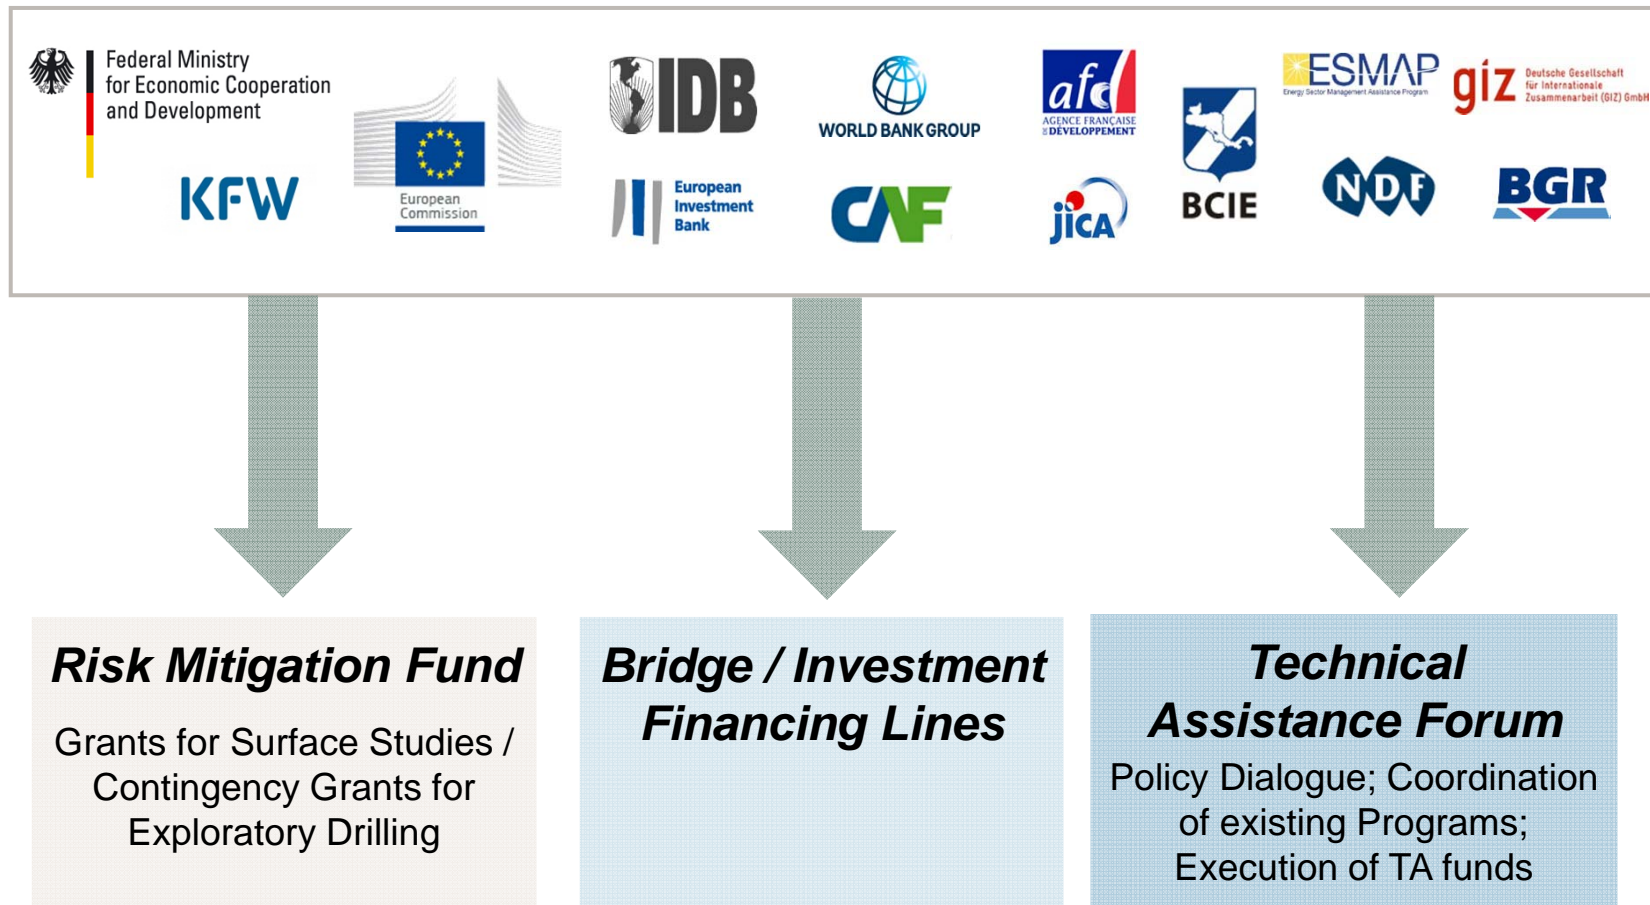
Federal Ministry for Economic Cooperation and Development

KFW

European Commission

IDB

European Investment Bank

WORLD BANK GROUP

CAF

afd AGENCE FRANÇAISE DE DÉVELOPPEMENT

jica

BCIE

ESMAP Energy Sector Management Assistance Program

giz Deutsche Gesellschaft für Internationale Zusammenarbeit (GIZ) GmbH

NDF

BGR

Risk Mitigation Fund

Grants for Surface Studies / Contingency Grants for Exploratory Drilling

Bridge / Investment Financing Lines

Technical Assistance Forum

Policy Dialogue; Coordination of existing Programs; Execution of TA funds